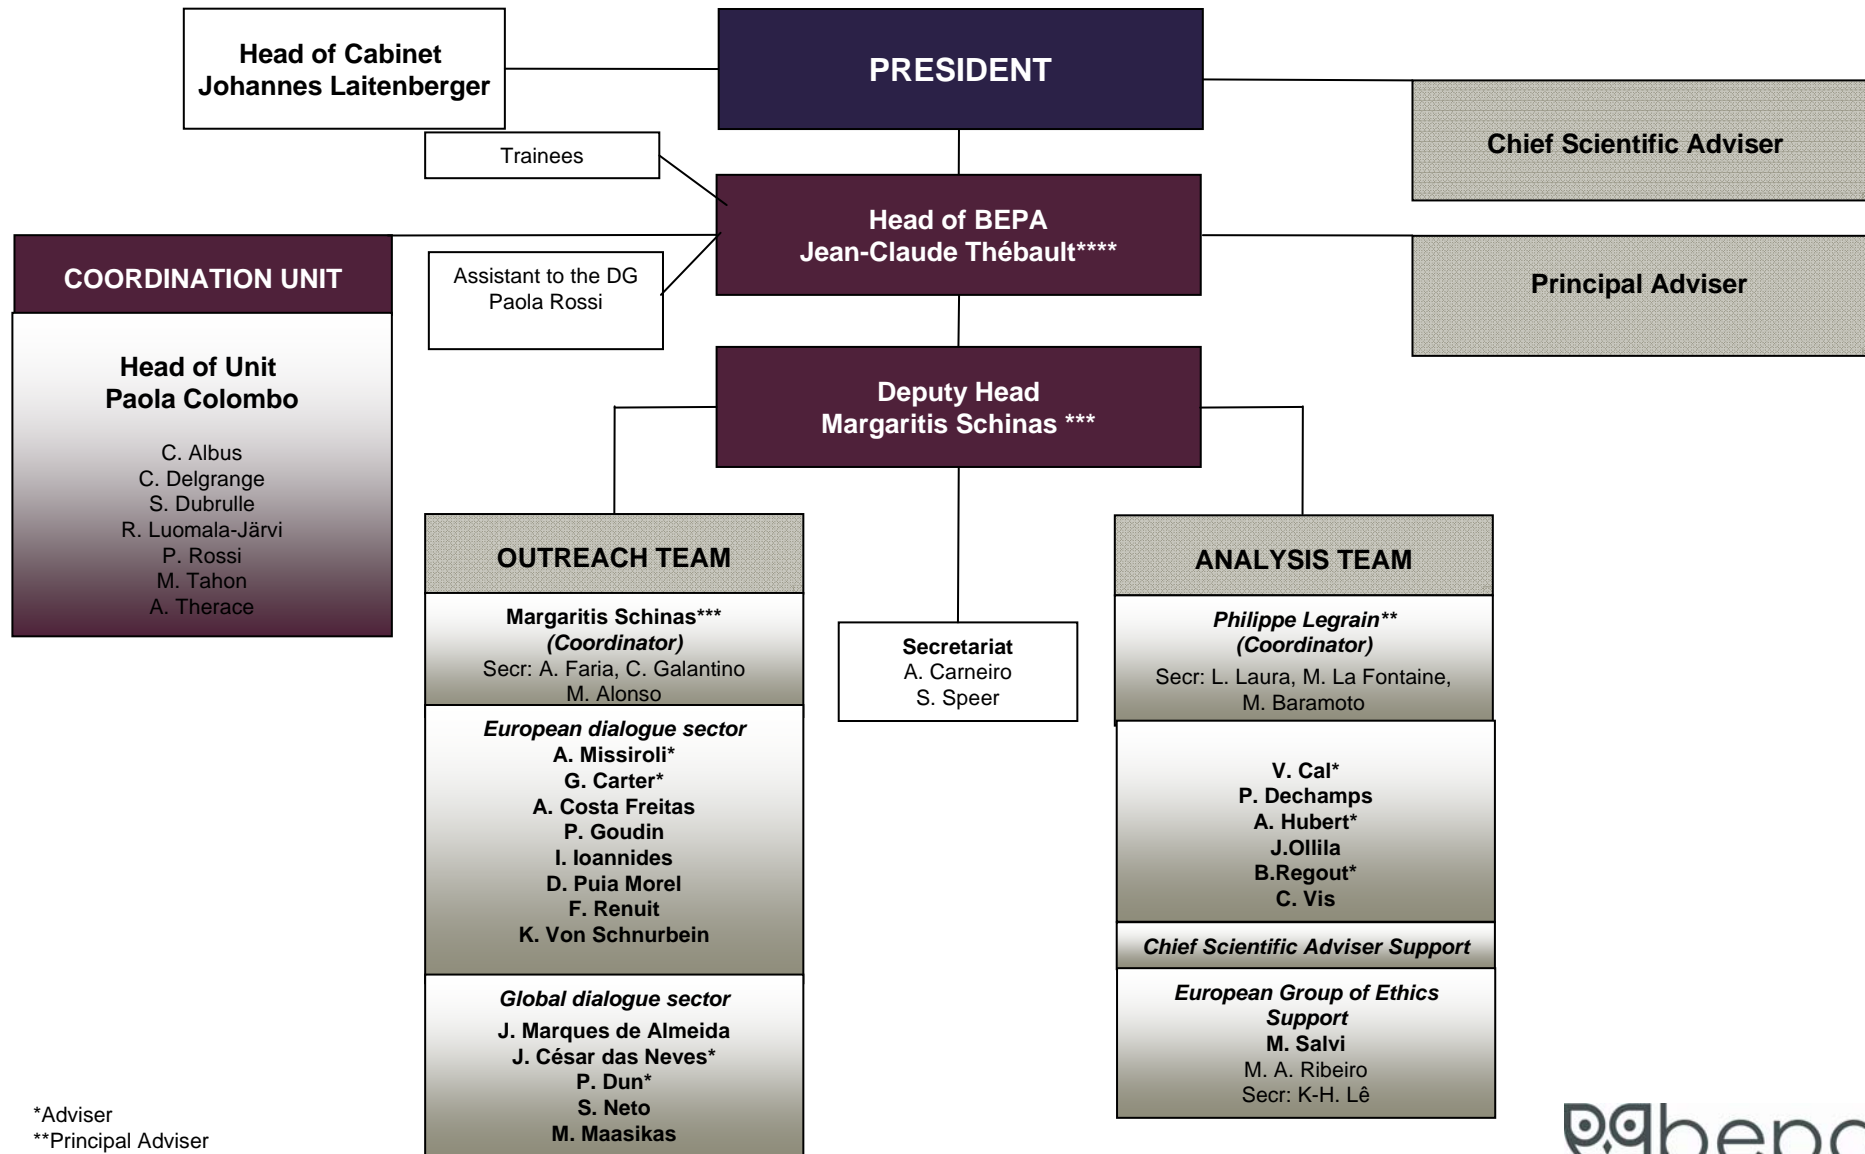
Head of Cabinet
Johannes Laitenberger

PRESIDENT

Chief Scientific Adviser

Trainees

Head of BEPA
Jean-Claude Thébault****

COORDINATION UNIT

Assistant to the DG
Paola Rossi

Principal Adviser

Head of Unit
Paola Colombo

C. Albus
C. Delgrange
S. Dubrulle
R. Luomala-Järvi
P. Rossi
M. Tahon
A. Therace

Deputy Head
Margaritis Schinas ***

OUTREACH TEAM

Margaritis Schinas***
*(Coordinator)*
Secr: A. Faria, C. Galantino
M. Alonso

*European dialogue sector*
A. Missiroli*
G. Carter*
A. Costa Freitas
P. Goudin
I. Ioannides
D. Puia Morel
F. Renuit
K. Von Schnurbein

*Global dialogue sector*
J. Marques de Almeida
J. César das Neves*
P. Dun*
S. Neto
M. Maasikas

Secretariat
A. Carneiro
S. Speer

ANALYSIS TEAM

*Philippe Legrain***
*(Coordinator)*
Secr: L. Laura, M. La Fontaine,
M. Baramoto

V. Cal*
P. Dechamps
A. Hubert*
J.Ollila
B.Regout*
C. Vis

*Chief Scientific Adviser Support*

*European Group of Ethics Support*
M. Salvi
M. A. Ribeiro
Secr: K-H. Lê

*Adviser
**Principal Adviser

bepa